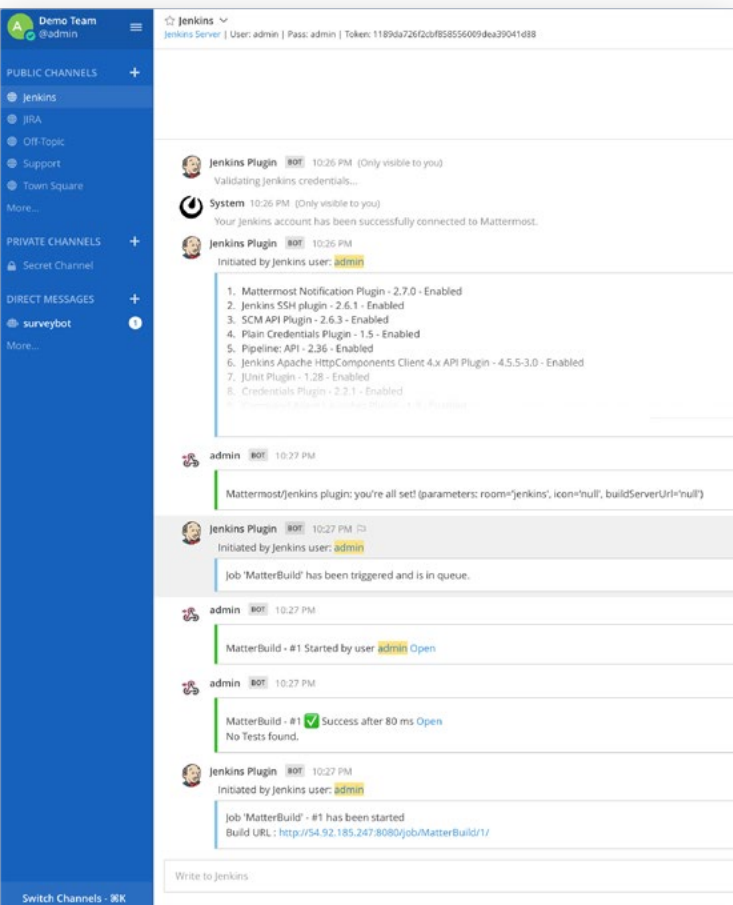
A Demo Team
@admin

PUBLIC CHANNELS +
Jenkins
JIRA
Off-Topic
Support
Town Square
More...

PRIVATE CHANNELS +
Secret Channel

DIRECT MESSAGES +
surveybot 1
More...

Switch Channels - ⌘K

☆ Jenkins ∨
Jenkins Server | User: admin | Pass: admin | Token: 1189da726f2cbf858556009dea39041d88

Jenkins Plugin BOT 10:26 PM (Only visible to you)
Validating Jenkins credentials...

System 10:26 PM (Only visible to you)
Your Jenkins account has been successfully connected to Mattermost.

Jenkins Plugin BOT 10:26 PM
Initiated by Jenkins user: admin

1. Mattermost Notification Plugin - 2.7.0 - Enabled
2. Jenkins SSH plugin - 2.6.1 - Enabled
3. SCM API Plugin - 2.6.3 - Enabled
4. Plain Credentials Plugin - 1.5 - Enabled
5. Pipeline: API - 2.36 - Enabled
6. Jenkins Apache HttpComponents Client 4.x API Plugin - 4.5.5-3.0 - Enabled
7. JUnit Plugin - 1.28 - Enabled
8. Credentials Plugin - 2.2.1 - Enabled
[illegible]

admin BOT 10:27 PM
Mattermost/Jenkins plugin: you're all set! (parameters: room='jenkins', icon='null', buildServerUrl='null')

Jenkins Plugin BOT 10:27 PM
Initiated by Jenkins user: admin
Job 'MatterBuild' has been triggered and is in queue.

admin BOT 10:27 PM
MatterBuild - #1 Started by user admin Open

admin BOT 10:27 PM
MatterBuild - #1 ✅ Success after 80 ms Open
No Tests found.

Jenkins Plugin BOT 10:27 PM
Initiated by Jenkins user: admin
Job 'MatterBuild' - #1 has been started
Build URL : http://54.92.185.247:8080/job/MatterBuild/1/

Write to Jenkins